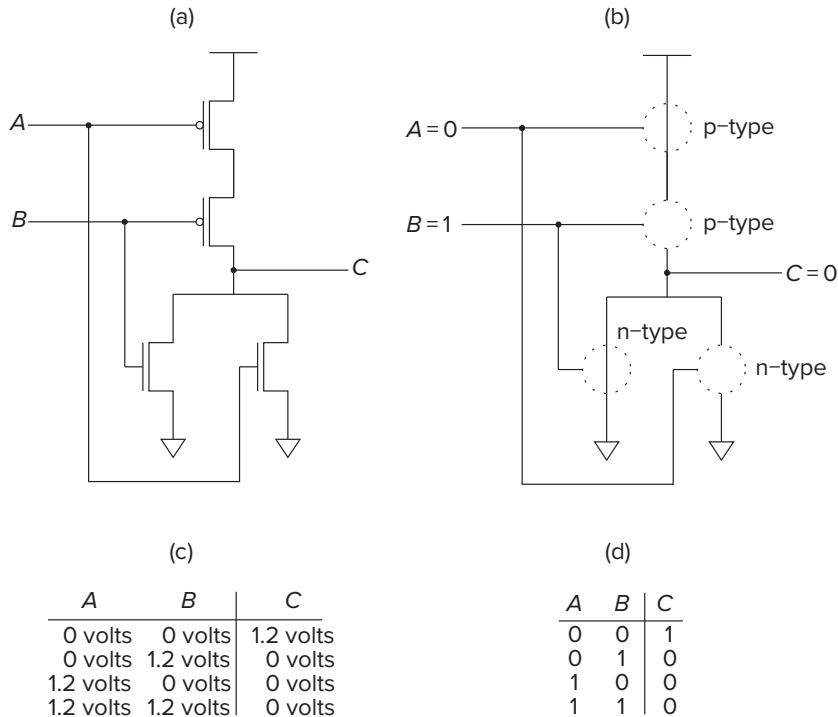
(a)

A

B

C

(b)

A = 0

p–type

B = 1

p–type

C = 0

n–type

n–type

(c)

| A | B | C |
|---|---|---|
| 0 volts | 0 volts | 1.2 volts |
| 0 volts | 1.2 volts | 0 volts |
| 1.2 volts | 0 volts | 0 volts |
| 1.2 volts | 1.2 volts | 0 volts |

(d)

| A | B | C |
|---|---|---|
| 0 | 0 | 1 |
| 0 | 1 | 0 |
| 1 | 0 | 0 |
| 1 | 1 | 0 |